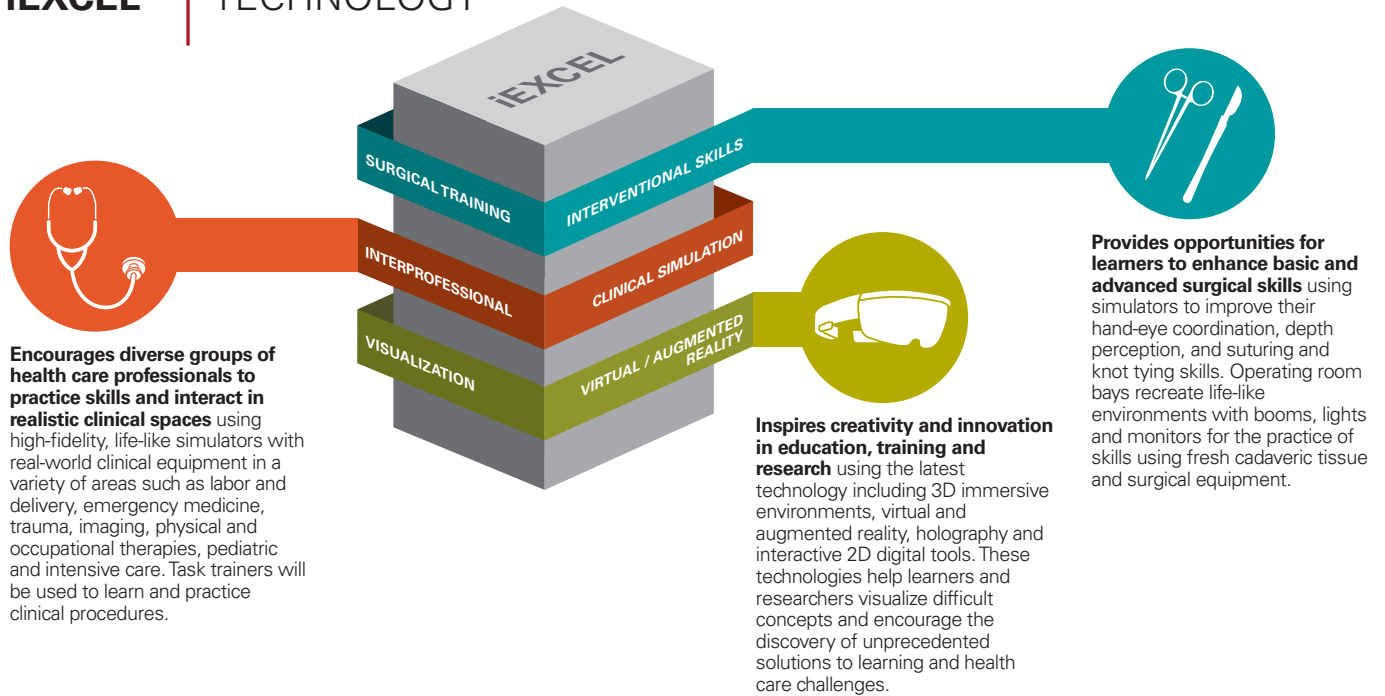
iEXCEL | TECHNOLOGY

iEXCEL

SURGICAL TRAINING

INTERVENTIONAL SKILLS

INTERPROFESSIONAL

CLINICAL SIMULATION

VISUALIZATION

VIRTUAL / AUGMENTED REALITY

Encourages diverse groups of health care professionals to practice skills and interact in realistic clinical spaces using high-fidelity, life-like simulators with real-world clinical equipment in a variety of areas such as labor and delivery, emergency medicine, trauma, imaging, physical and occupational therapies, pediatric and intensive care. Task trainers will be used to learn and practice clinical procedures.

Inspires creativity and innovation in education, training and research using the latest technology including 3D immersive environments, virtual and augmented reality, holography and interactive 2D digital tools. These technologies help learners and researchers visualize difficult concepts and encourage the discovery of unprecedented solutions to learning and health care challenges.

Provides opportunities for learners to enhance basic and advanced surgical skills using simulators to improve their hand-eye coordination, depth perception, and suturing and knot tying skills. Operating room bays recreate life-like environments with booms, lights and monitors for the practice of skills using fresh cadaveric tissue and surgical equipment.